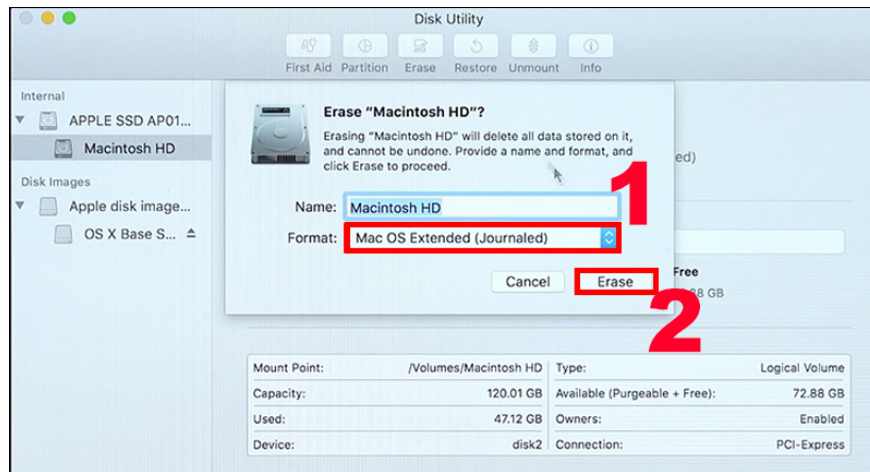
Disk Utility

First Aid Partition Erase Restore Unmount Info

Internal
APPLE SSD AP01...
Macintosh HD
Disk Images
Apple disk image...
OS X Base S...

Erase "Macintosh HD"?
Erasing "Macintosh HD" will delete all data stored on it, and cannot be undone. Provide a name and format, and click Erase to proceed.

Name: Macintosh HD
Format: Mac OS Extended (Journaled)

Cancel Erase

1
2

ed)
Free
88 GB

| Mount Point: | /Volumes/Macintosh HD | Type: | Logical Volume |
|---|---|---|---|
| Capacity: | 120.01 GB | Available (Purgeable + Free): | 72.88 GB |
| Used: | 47.12 GB | Owners: | Enabled |
| Device: | disk2 | Connection: | PCI-Express |